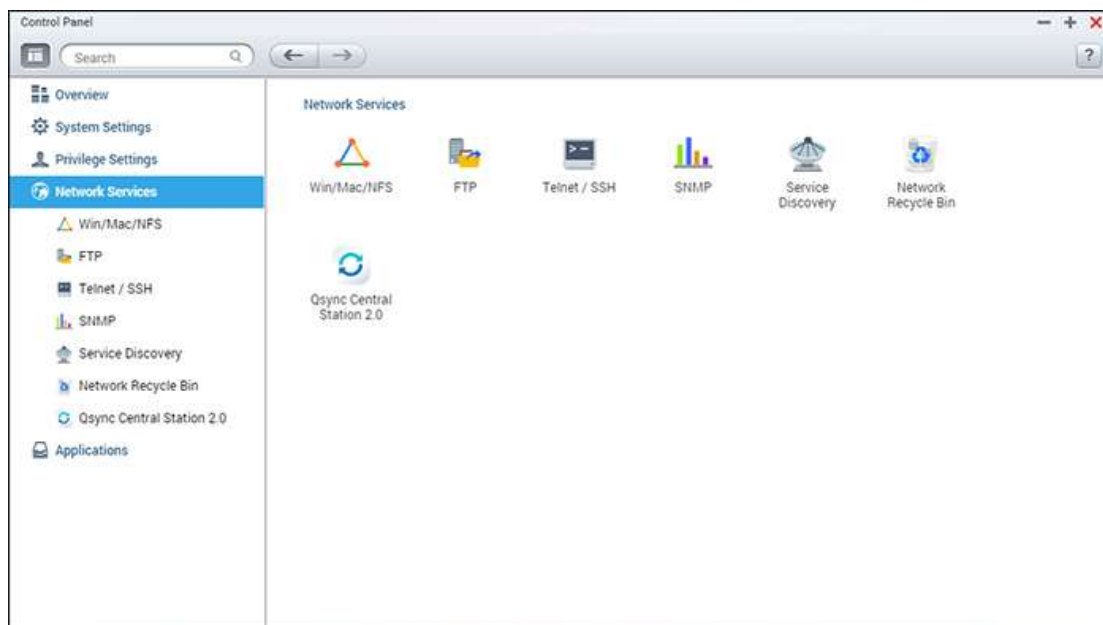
Control Panel

Search

?

Overview
System Settings
Privilege Settings
Network Services
Win/Mac/NFS
FTP
Telnet / SSH
SNMP
Service Discovery
Network Recycle Bin
Qsync Central Station 2.0
Applications

Network Services

Win/Mac/NFS
FTP
Telnet / SSH
SNMP
Service Discovery
Network Recycle Bin
Qsync Central Station 2.0